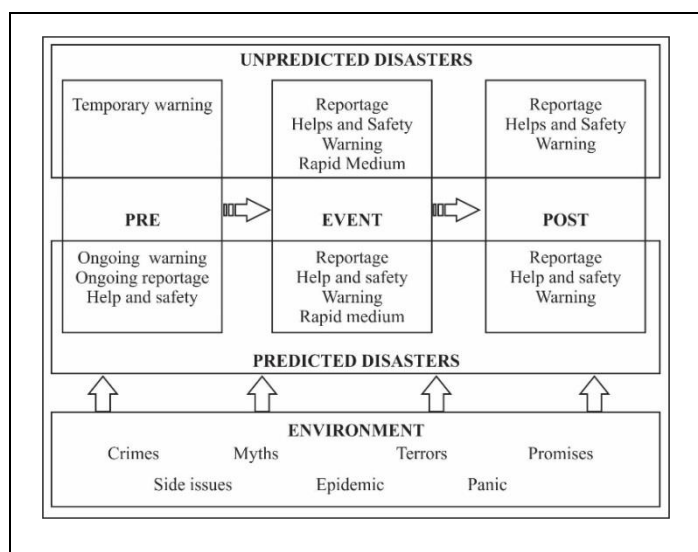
UNPREDICTED DISASTERS

Temporary warning

Reportage
Helps and Safety
Warning
Rapid Medium

Reportage
Helps and Safety
Warning

PRE

EVENT

POST

Ongoing warning
Ongoing reportage
Help and safety

Reportage
Help and safety
Warning
Rapid medium

Reportage
Help and safety
Warning

PREDICTED DISASTERS

ENVIRONMENT
Crimes Myths Terrors Promises
Side issues Epidemic Panic